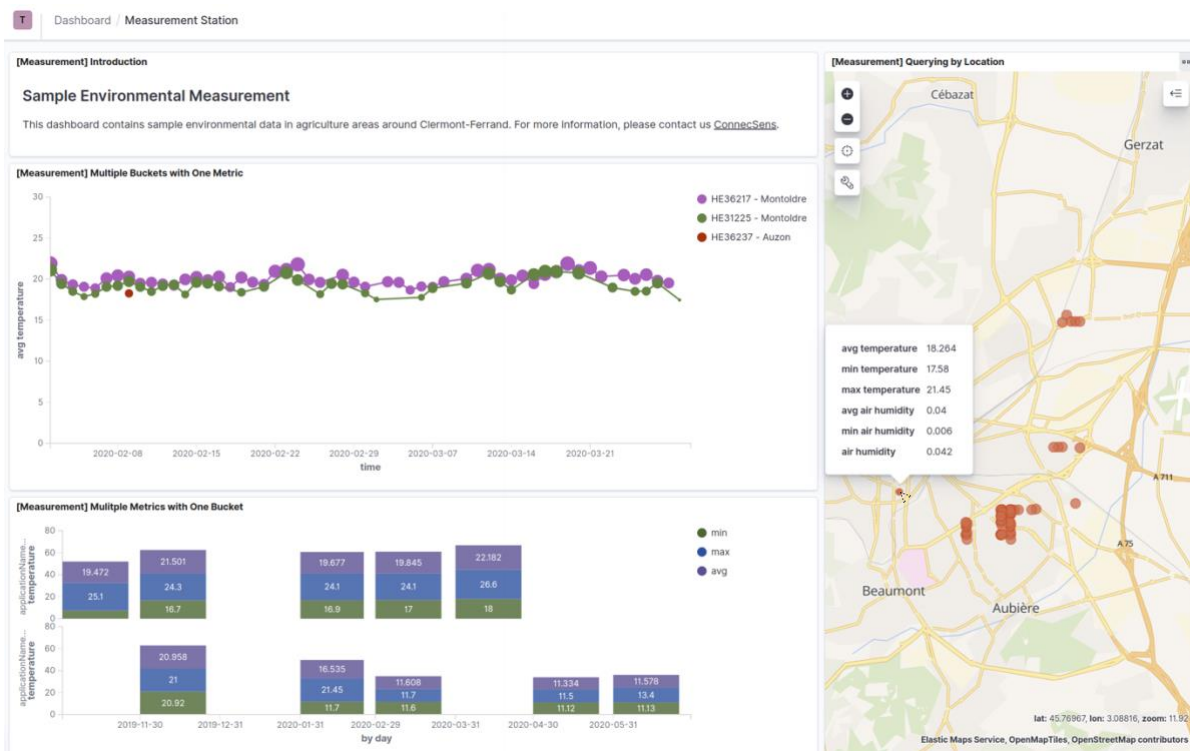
T

Dashboard / Measurement Station

[Measurement] Introduction

Sample Environmental Measurement

This dashboard contains sample environmental data in agriculture areas around Clermont-Ferrand. For more information, please contact us ConnecSens.

[Measurement] Multiple Buckets with One Metric

HE36217 - Montoldre
HE31225 - Montoldre
HE36237 - Auzon

30
25
20
15
10
5
0
avg temperature

2020-02-08 2020-02-15 2020-02-22 2020-02-29 2020-03-07 2020-03-14 2020-03-21
time

[Measurement] Mulitple Metrics with One Bucket

min
max
avg

80
60
40
20
0
applicationName... temperature

19.472
25.1
21.501
24.3
16.7
19.677
24.1
16.9
19.845
24.1
17
22.182
26.6
18

80
60
40
20
0
applicationName... temperature

20.958
21
20.92
16.535
21.45
11.7
11.608
11.7
11.6
11.334
11.5
11.12
11.578
13.4
11.13

2019-11-30 2019-12-31 2020-01-31 2020-02-29 2020-03-31 2020-04-30 2020-05-31
by day

[Measurement] Querying by Location

Cébazat
Gerzat

avg temperature 18.264
min temperature 17.58
max temperature 21.45
avg air humidity 0.04
min air humidity 0.006
air humidity 0.042

A 711
A 75
Beaumont
Aubière

lat: 45.76967, lon: 3.08816, zoom: 11.92
Elastic Maps Service, OpenMapTiles, OpenStreetMap contributors